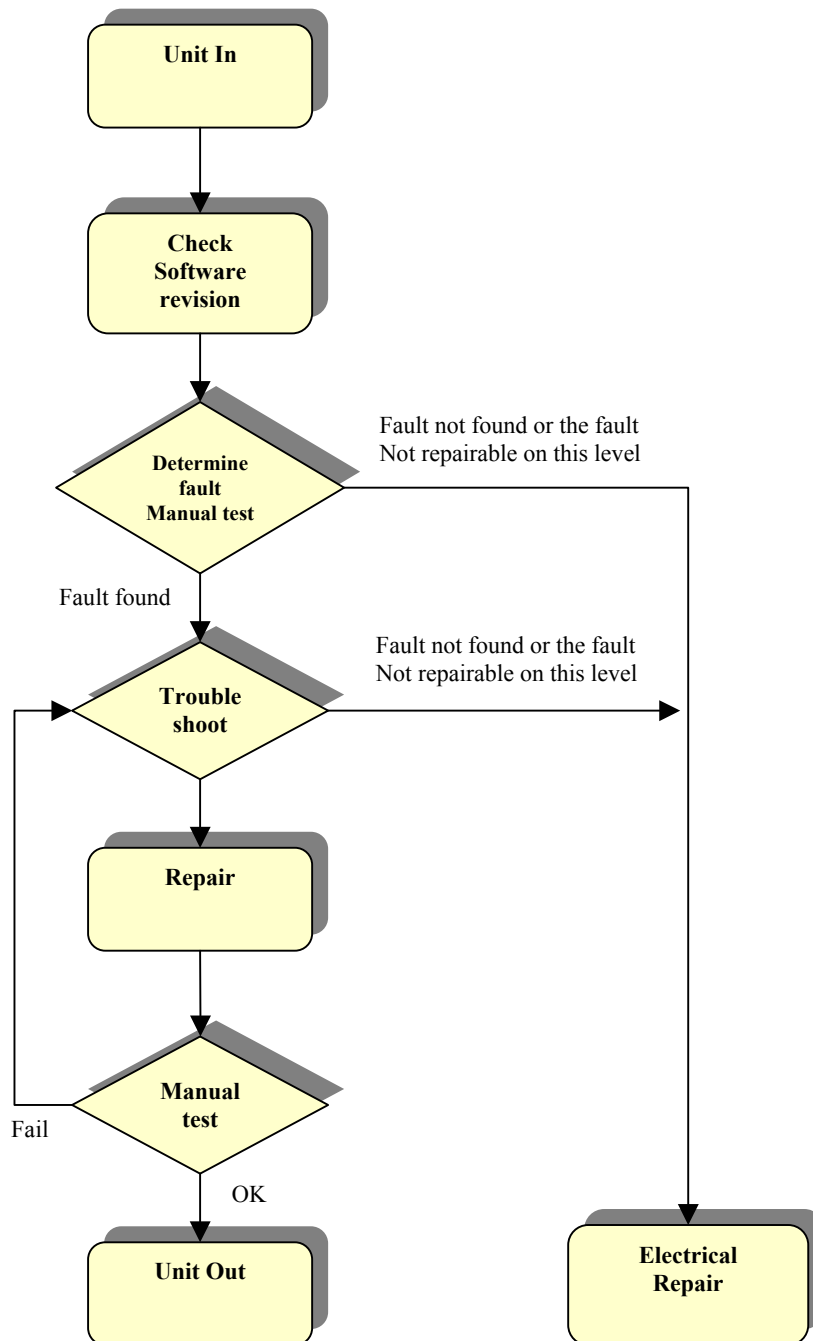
Unit In

Check Software revision

Fault not found or the fault Not repairable on this level

Determine fault Manual test

Fault found

Fault not found or the fault Not repairable on this level

Trouble shoot

Repair

Manual test

Fail

OK

Unit Out

Electrical Repair